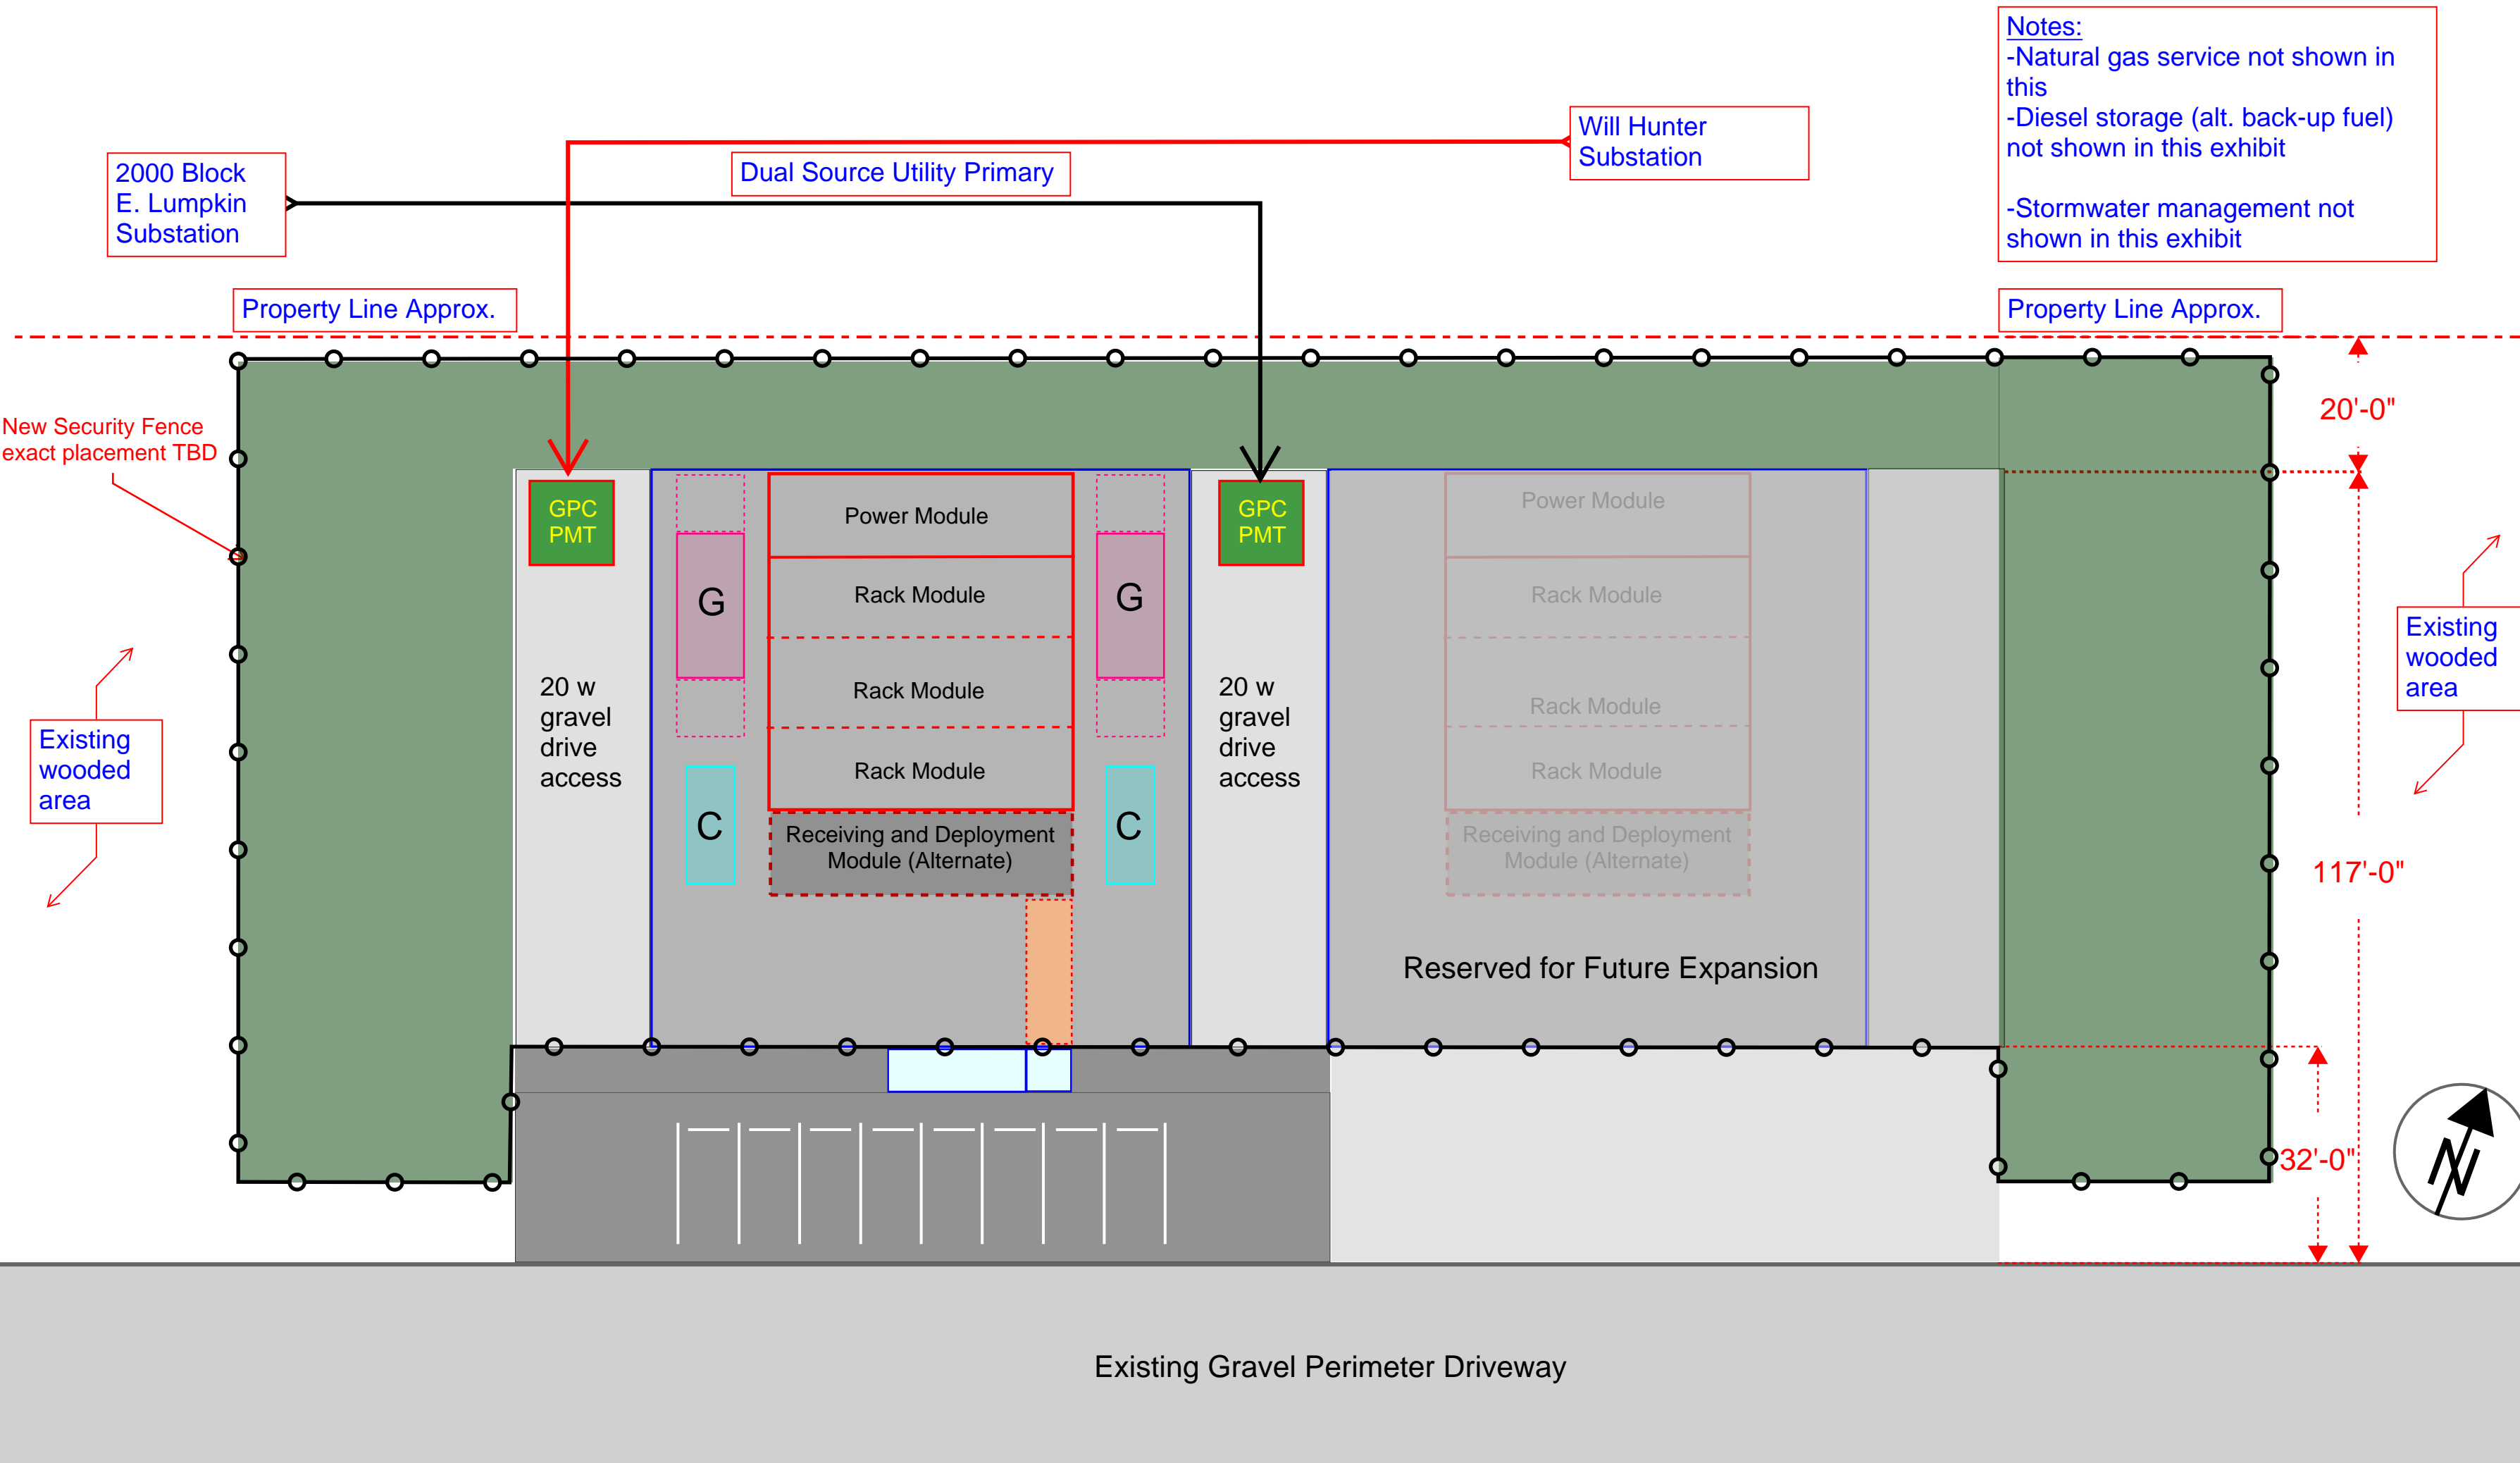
Notes:
-Natural gas service not shown in this
-Diesel storage (alt. back-up fuel) not shown in this exhibit

-Stormwater management not shown in this exhibit

Will Hunter Substation

Dual Source Utility Primary

2000 Block E. Lumpkin Substation

Property Line Approx.

Property Line Approx.

New Security Fence exact placement TBD

20'-0"

GPC PMT

Power Module

Rack Module

Rack Module

Rack Module

Receiving and Deployment Module (Alternate)

G

G

C

C

GPC PMT

20 w gravel drive access

20 w gravel drive access

Power Module

Rack Module

Rack Module

Rack Module

Receiving and Deployment Module (Alternate)

Reserved for Future Expansion

Existing wooded area

Existing wooded area

117'-0"

32'-0"

N

Existing Gravel Perimeter Driveway